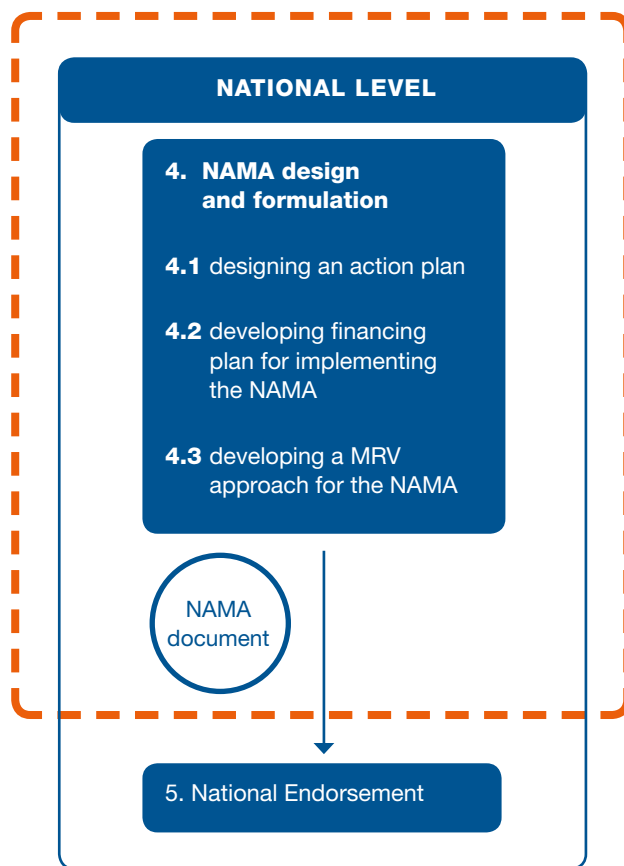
NATIONAL LEVEL

4. NAMA design and formulation

4.1 designing an action plan

4.2 developing financing plan for implementing the NAMA

4.3 developing a MRV approach for the NAMA

NAMA document

5. National Endorsement